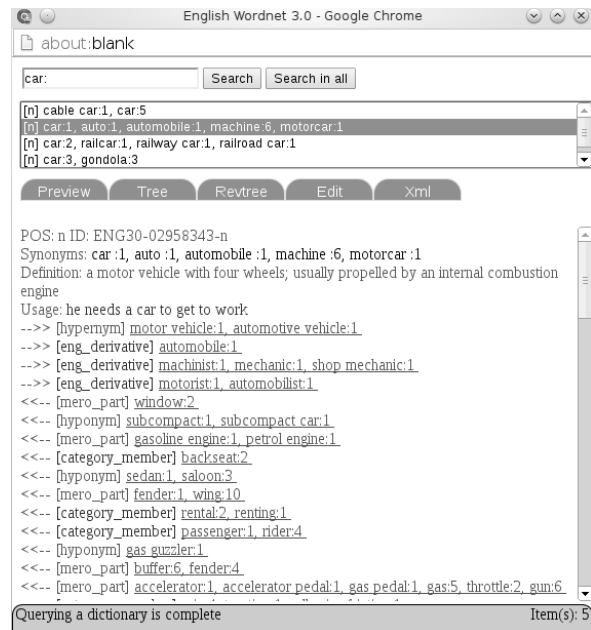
English Wordnet 3.0 - Google Chrome

about:blank

car:

Search

Search in all

[n] cable car:1, car:5
[n] car:1, auto:1, automobile:1, machine:6, motorcar:1
[n] car:2, railcar:1, railway car:1, railroad car:1
[n] car:3, gondola:3

Preview
Tree
Revtree
Edit
Xml

POS: n ID: ENG30-02958343-n
Synonyms: car :1, auto :1, automobile :1, machine :6, motorcar :1
Definition: a motor vehicle with four wheels; usually propelled by an internal combustion engine
Usage: he needs a car to get to work
-->> [hypernym] motor vehicle:1, automotive vehicle:1
-->> [eng_derivative] automobile:1
-->> [eng_derivative] machinist:1, mechanic:1, shop mechanic:1
-->> [eng_derivative] motorist:1, automobilist:1
<<-- [mero_part] window:2
<<-- [hyponym] subcompact:1, subcompact car:1
<<-- [mero_part] gasoline engine:1, petrol engine:1
<<-- [category_member] backseat:2
<<-- [hyponym] sedan:1, saloon:3
<<-- [mero_part] fender:1, wing:10
<<-- [category_member] rental:2, renting:1
<<-- [category_member] passenger:1, rider:4
<<-- [hyponym] gas guzzler:1
<<-- [mero_part] buffer:6, fender:4
<<-- [mero_part] accelerator:1, accelerator pedal:1, gas pedal:1, gas:5, throttle:2, gun:6

Querying a dictionary is complete

Item(s): 5